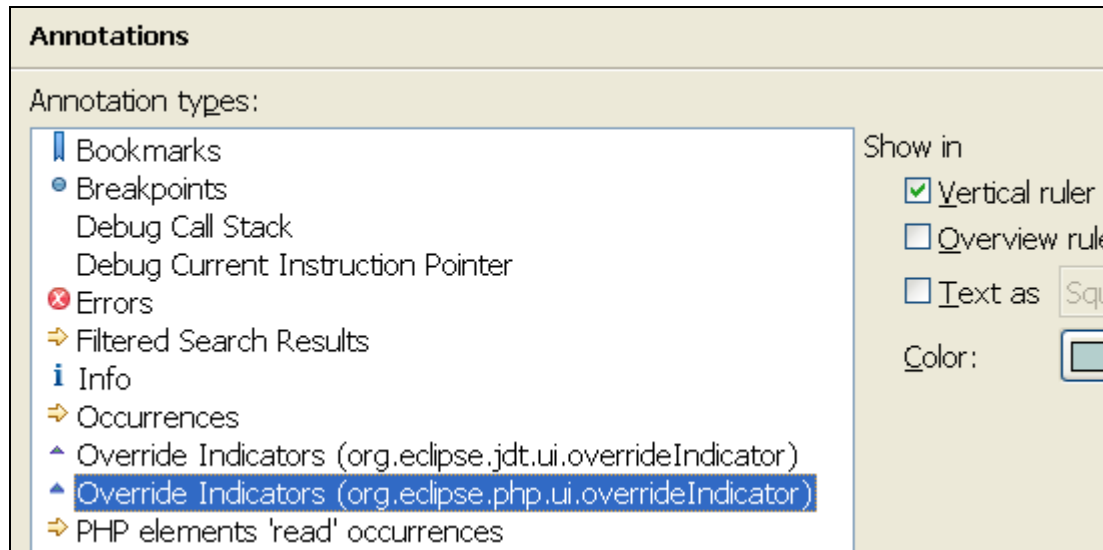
Annotations

Annotation types:

Bookmarks
Breakpoints
Debug Call Stack
Debug Current Instruction Pointer
Errors
Filtered Search Results
Info
Occurrences
Override Indicators (org.eclipse.jdt.ui.overrideIndicator)
Override Indicators (org.eclipse.php.ui.overrideIndicator)
PHP elements 'read' occurrences

Show in
Vertical ruler
Overview rul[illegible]
Text as Sq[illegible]
Color: